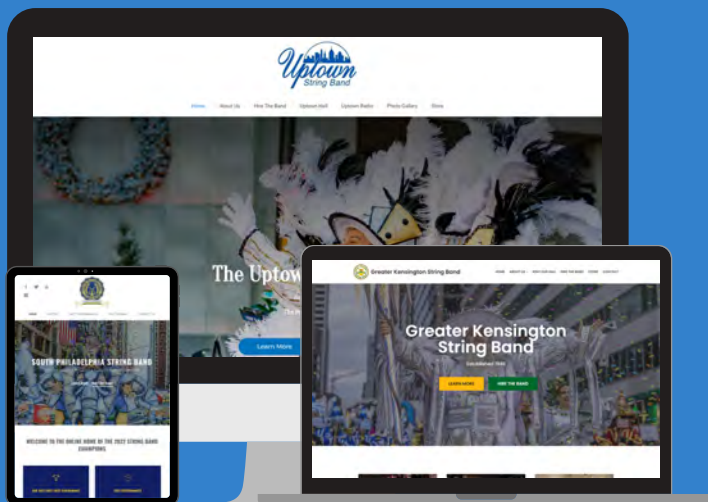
Uptown String Band

Home About Us Hire The Band Uptown Hall Uptown Radio Photo Gallery Store

The Uptow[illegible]

Learn More

SOUTH PHILADELPHIA STRING BAND

WELCOME TO THE ONLINE HOME OF THE 2022 STRING BAND CHAMPIONS

Greater Kensington String Band

HOME ABOUT US HIRE THE BAND STORE CONTACT

Greater Kensington String Band

Established 1949

LEARN MORE HIRE THE BAND